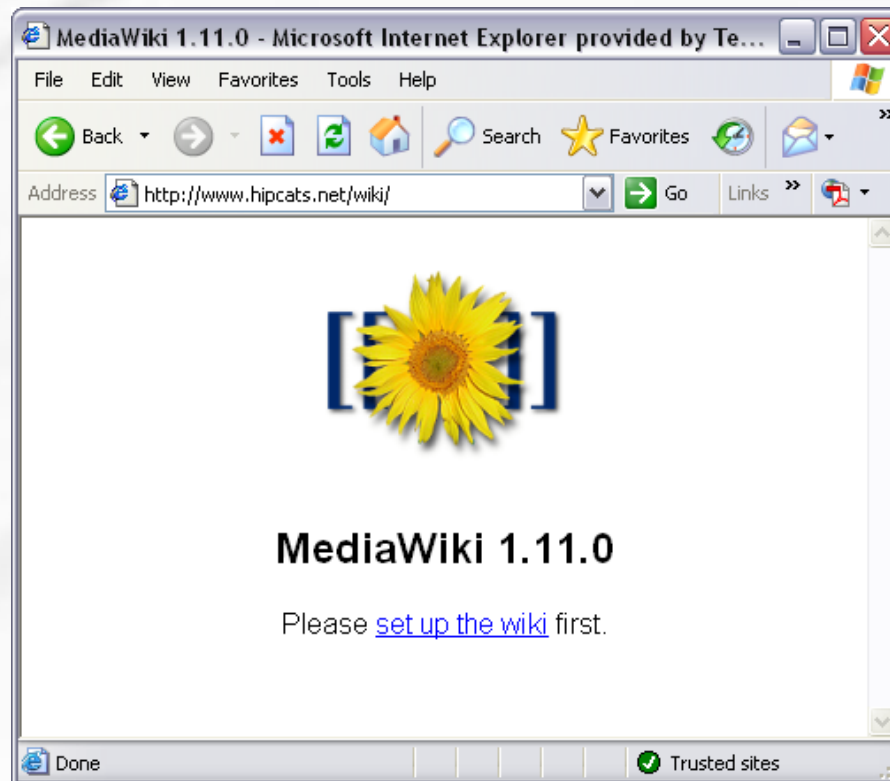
MediaWiki 1.11.0 - Microsoft Internet Explorer provided by Te...

File Edit View Favorites Tools Help

Back Search Favorites

Address http://www.hipcats.net/wiki/ Go Links »

MediaWiki 1.11.0

Please set up the wiki first.

Done Trusted sites